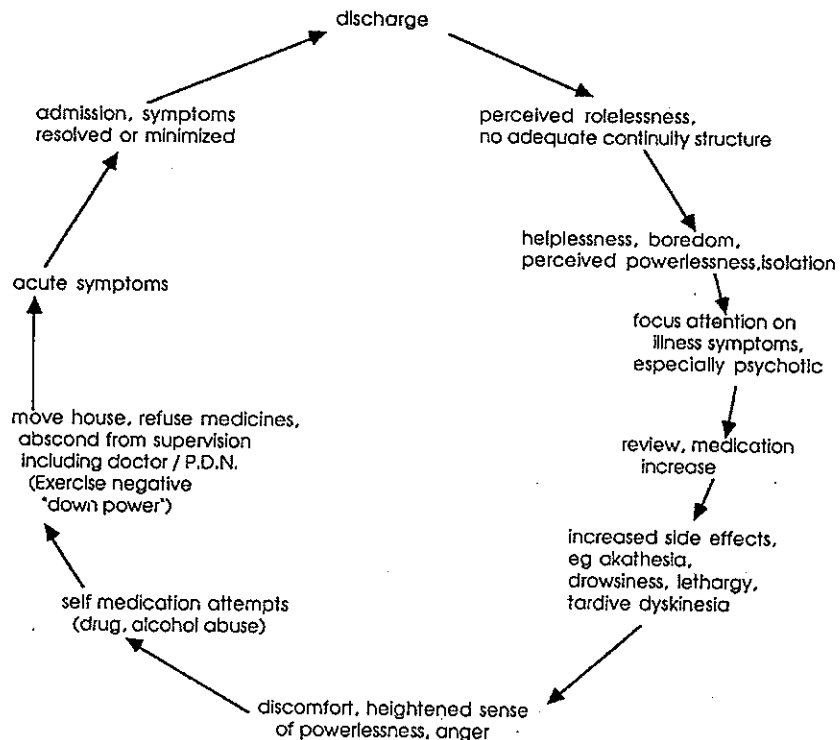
discharge

perceived rolelessness, no adequate continuity structure

helplessness, boredom, perceived powerlessness,isolation

focus attention on illness symptoms, especially psychotic

review, medication increase

increased side effects, eg akathesia, drowsiness, lethargy, tardive dyskinesia

discomfort, heightened sense of powerlessness, anger

self medication attempts (drug, alcohol abuse)

move house, refuse medicines, abscond from supervision including doctor / P.D.N. (Exercise negative "down power")

acute symptoms

admission, symptoms resolved or minimized